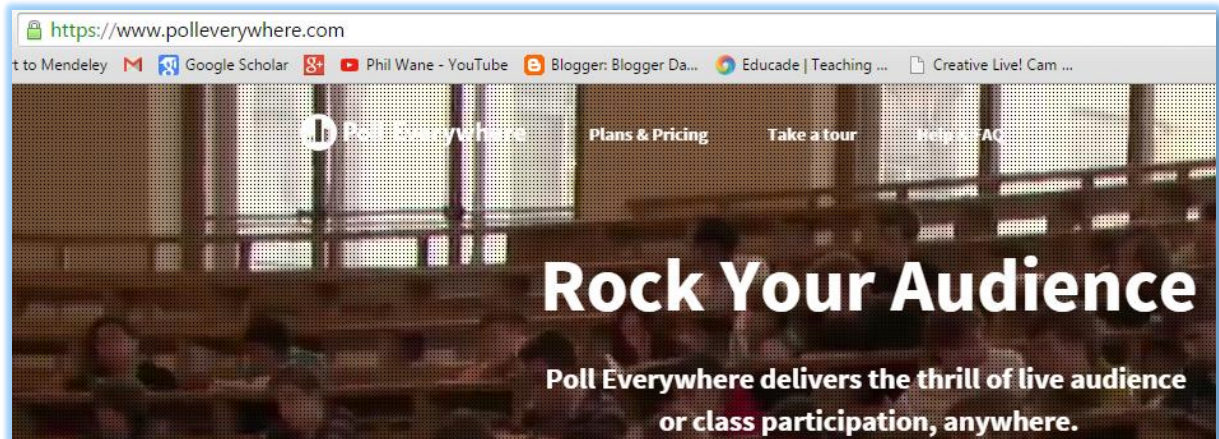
https://www.polleverywhere.com

t to Mendeley Google Scholar Phil Wane - YouTube Blogger: Blogger Da... Educade | Teaching ... Creative Live! Cam ...

Poll Everywhere Plans & Pricing Take a tour Help & FAQ

Rock Your Audience

Poll Everywhere delivers the thrill of live audience or class participation, anywhere.